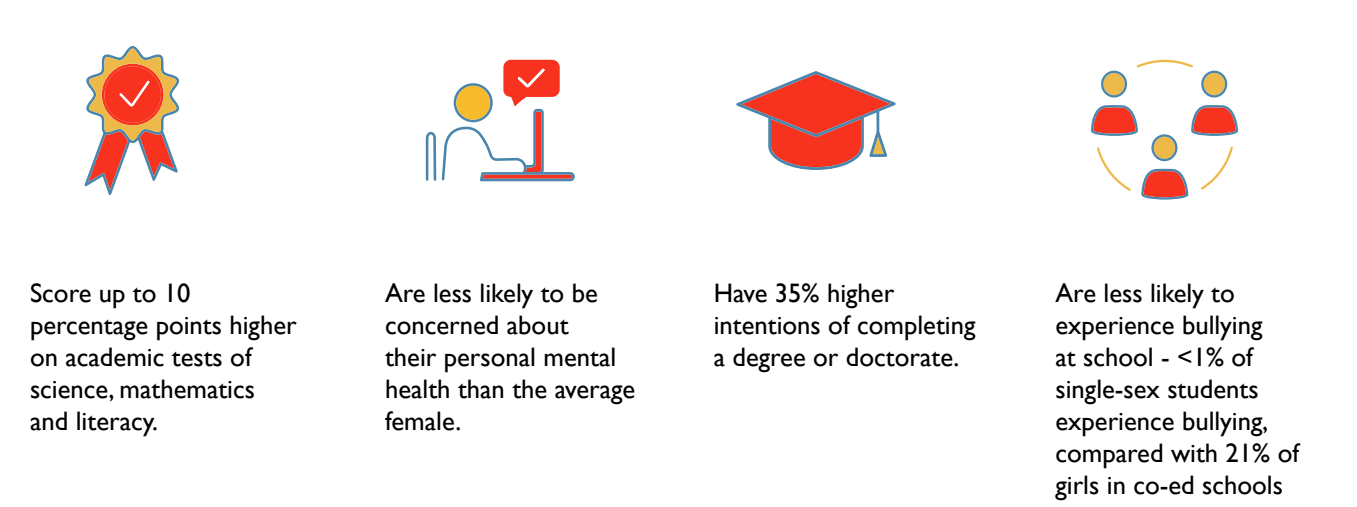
Score up to 10 percentage points higher on academic tests of science, mathematics and literacy.

Are less likely to be concerned about their personal mental health than the average female.

Have 35% higher intentions of completing a degree or doctorate.

Are less likely to experience bullying at school - <1% of single-sex students experience bullying, compared with 21% of girls in co-ed schools